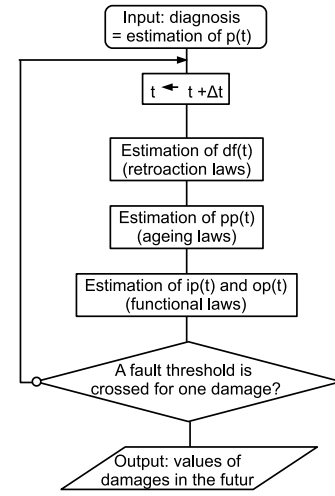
Input: diagnosis = estimation of p(t)

t ← t +Δt

Estimation of df(t) (retroaction laws)

Estimation of pp(t) (ageing laws)

Estimation of ip(t) and op(t) (functional laws)

A fault threshold is crossed for one damage?

Output: values of damages in the futur